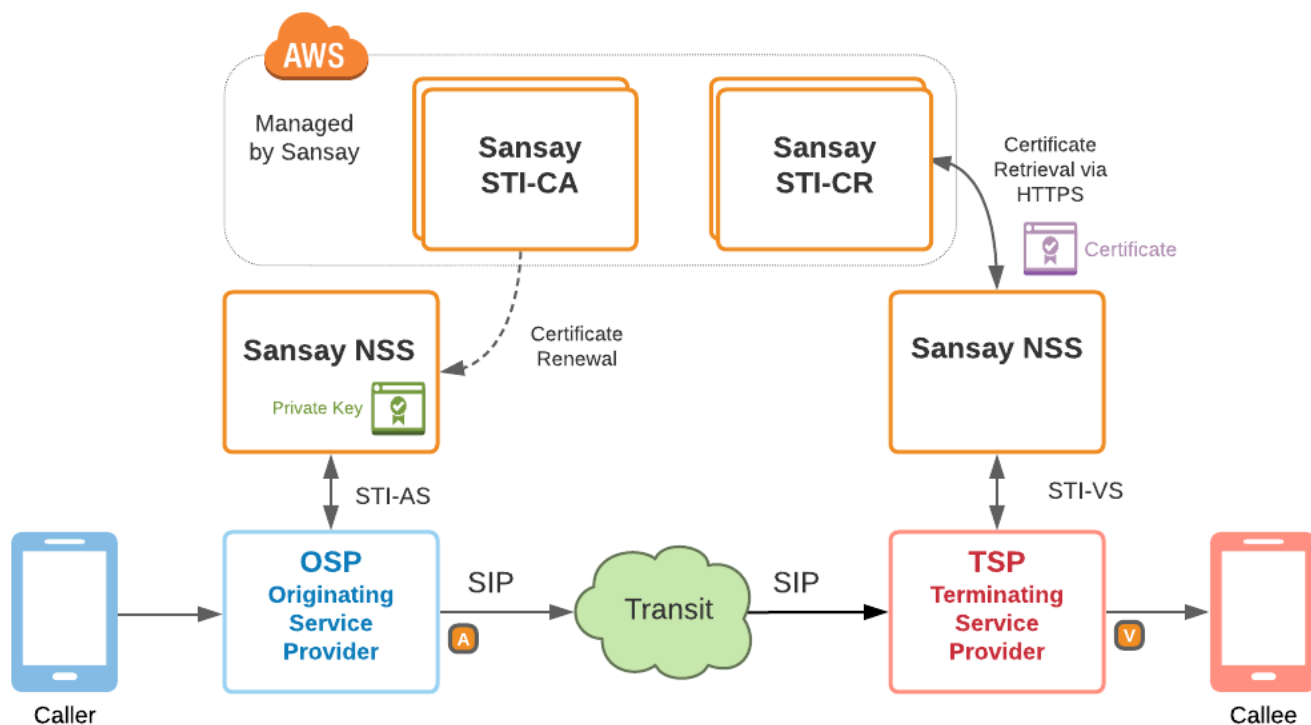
AWS

Managed by Sansay

Sansay STI-CA

Sansay STI-CR

Certificate Retrieval via HTTPS

Certificate

Sansay NSS

Private Key

Certificate Renewal

Sansay NSS

STI-AS

STI-VS

OSP
Originating Service Provider

SIP

Transit

SIP

TSP
Terminating Service Provider

A

V

Caller

Callee